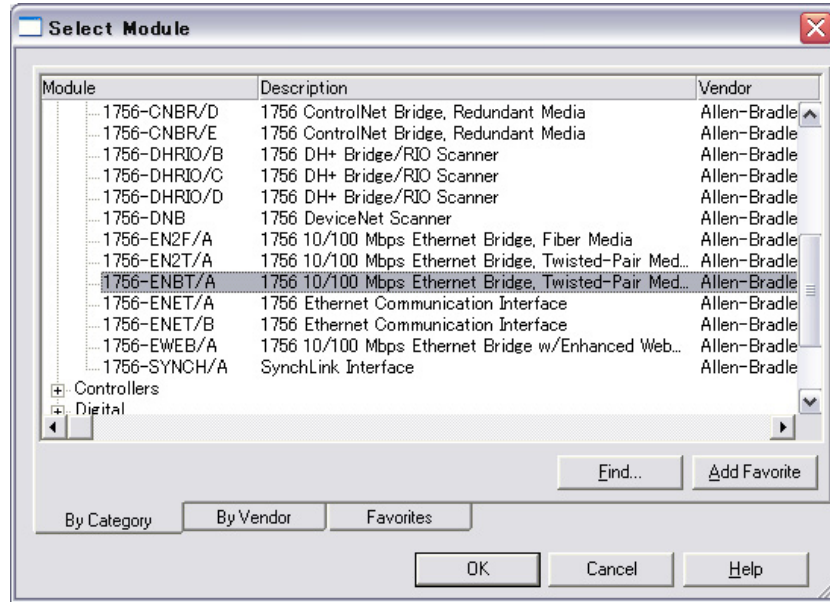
Select Module

| Module | Description | Vendor |
|---|---|---|
| 1756-CNBR/D | 1756 ControlNet Bridge, Redundant Media | Allen-Bradle |
| 1756-CNBR/E | 1756 ControlNet Bridge, Redundant Media | Allen-Bradle |
| 1756-DHRIO/B | 1756 DH+ Bridge/RIO Scanner | Allen-Bradle |
| 1756-DHRIO/C | 1756 DH+ Bridge/RIO Scanner | Allen-Bradle |
| 1756-DHRIO/D | 1756 DH+ Bridge/RIO Scanner | Allen-Bradle |
| 1756-DNB | 1756 DeviceNet Scanner | Allen-Bradle |
| 1756-EN2F/A | 1756 10/100 Mbps Ethernet Bridge, Fiber Media | Allen-Bradle |
| 1756-EN2T/A | 1756 10/100 Mbps Ethernet Bridge, Twisted-Pair Med... | Allen-Bradle |
| 1756-ENBT/A | 1756 10/100 Mbps Ethernet Bridge, Twisted-Pair Med... | Allen-Bradle |
| 1756-ENET/A | 1756 Ethernet Communication Interface | Allen-Bradle |
| 1756-ENET/B | 1756 Ethernet Communication Interface | Allen-Bradle |
| 1756-EWEB/A | 1756 10/100 Mbps Ethernet Bridge w/Enhanced Web... | Allen-Bradle |
| 1756-SYNCH/A | SynchLink Interface | Allen-Bradle |
| Controllers | | |
| Digital | | |

Find...
Add Favorite

By Category
By Vendor
Favorites

OK
Cancel
Help